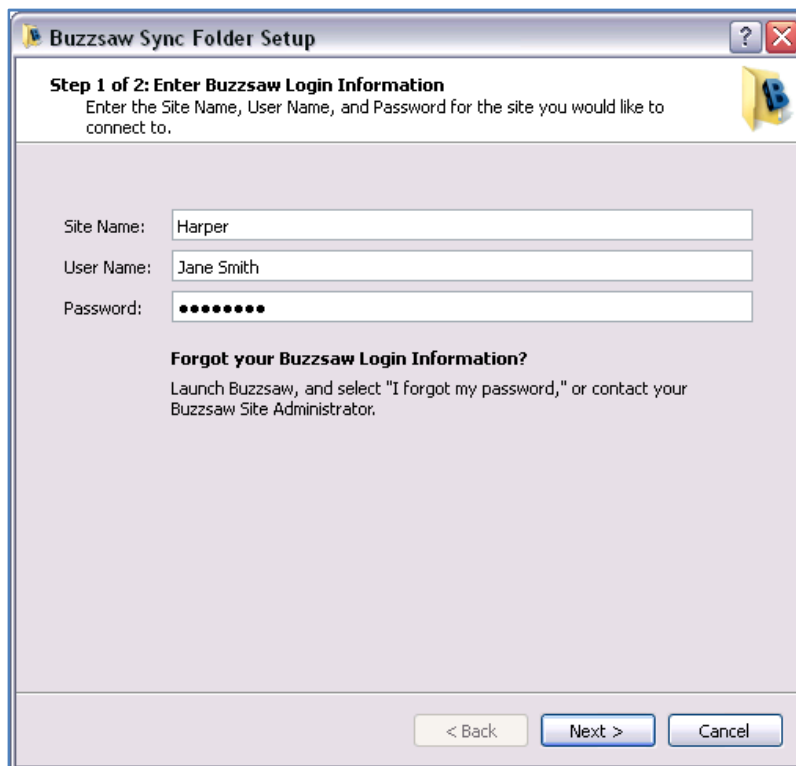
Buzzsaw Sync Folder Setup

?

Step 1 of 2: Enter Buzzsaw Login Information

Enter the Site Name, User Name, and Password for the site you would like to connect to.

Site Name: Harper

User Name: Jane Smith

Password: ••••••••

Forgot your Buzzsaw Login Information?

Launch Buzzsaw, and select "I forgot my password," or contact your Buzzsaw Site Administrator.

< Back

Next >

Cancel